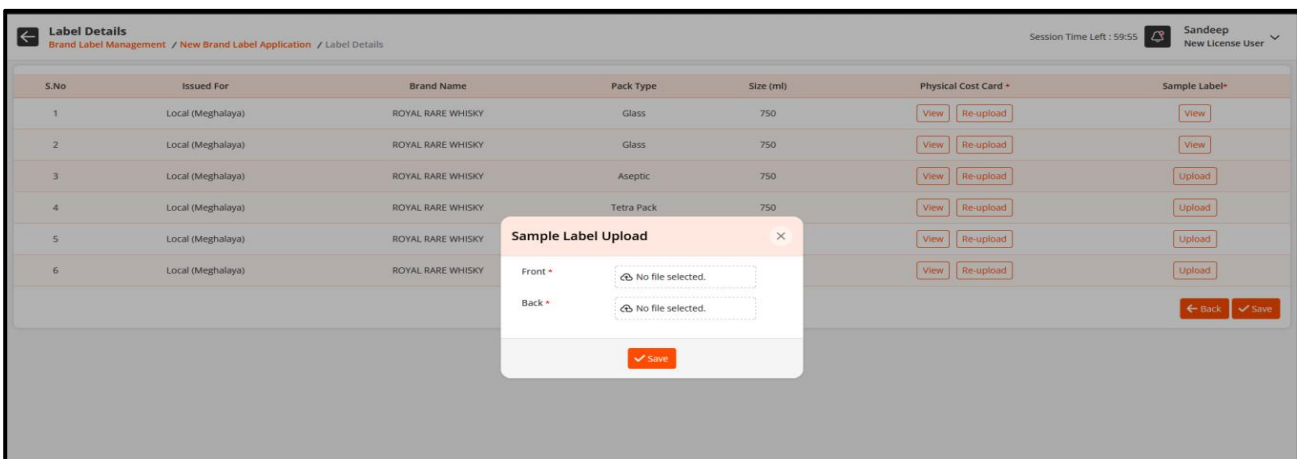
Label Details
Brand Label Management / New Brand Label Application / Label Details

Session Time Left : 59:55
Sandeep
New License User

| S.No | Issued For | Brand Name | Pack Type | Size (ml) | Physical Cost Card * | Sample Label* |
|---|---|---|---|---|---|---|
| 1 | Local (Meghalaya) | ROYAL RARE WHISKY | Glass | 750 | View Re-upload | View |
| 2 | Local (Meghalaya) | ROYAL RARE WHISKY | Glass | 750 | View Re-upload | View |
| 3 | Local (Meghalaya) | ROYAL RARE WHISKY | Aseptic | 750 | View Re-upload | Upload |
| 4 | Local (Meghalaya) | ROYAL RARE WHISKY | Tetra Pack | 750 | View Re-upload | Upload |
| 5 | Local (Meghalaya) | ROYAL RARE WHISKY | | | View Re-upload | Upload |
| 6 | Local (Meghalaya) | ROYAL RARE WHISKY | | | View Re-upload | Upload |

Back Save

Sample Label Upload
×
Front *
No file selected.
Back *
No file selected.
Save